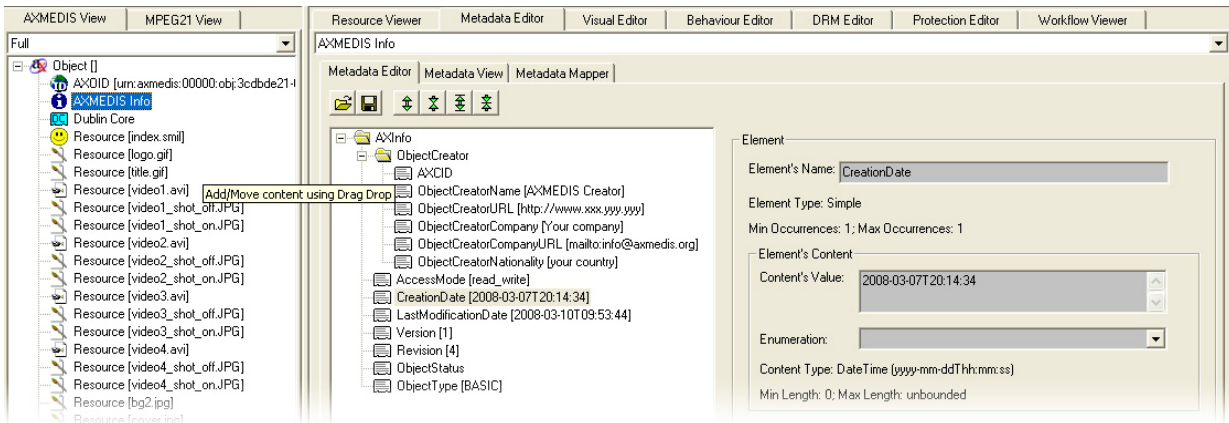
AXMEDIS View | MPEG21 View

Full

Object []
AXOID [urn:axmedis:00000:obj:3cdbde21-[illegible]
AXMEDIS Info
Dublin Core
Resource [index.smil]
Resource [logo.gif]
Resource [title.gif]
Resource [video1.avi]
Resource [video1_shot_off.JPG]
Resource [video1_shot_on.JPG]
Resource [video2.avi]
Resource [video2_shot_off.JPG]
Resource [video2_shot_on.JPG]
Resource [video3.avi]
Resource [video3_shot_off.JPG]
Resource [video3_shot_on.JPG]
Resource [video4.avi]
Resource [video4_shot_off.JPG]
Resource [video4_shot_on.JPG]
Resource [bg2.jpg]
Resource [cover.jpg]

Add/Move content using Drag Drop

Resource Viewer | Metadata Editor | Visual Editor | Behaviour Editor | DRM Editor | Protection Editor | Workflow Viewer

AXMEDIS Info

Metadata Editor | Metadata View | Metadata Mapper

AXInfo
ObjectCreator
AXCID
ObjectCreatorName [AXMEDIS Creator]
ObjectCreatorURL [http://www.xxx.yyy.yyy]
ObjectCreatorCompany [Your company]
ObjectCreatorCompanyURL [mailto:info@axmedis.org]
ObjectCreatorNationality [your country]
AccessMode [read_write]
CreationDate [2008-03-07T20:14:34]
LastModificationDate [2008-03-10T09:53:44]
Version [1]
Revision [4]
ObjectStatus
ObjectType [BASIC]

Element
Element's Name: CreationDate
Element Type: Simple
Min Occurrences: 1; Max Occurrences: 1
Element's Content
Content's Value: 2008-03-07T20:14:34
Enumeration:
Content Type: DateTime (yyyy-mm-ddThh:mm:ss)
Min Length: 0; Max Length: unbounded